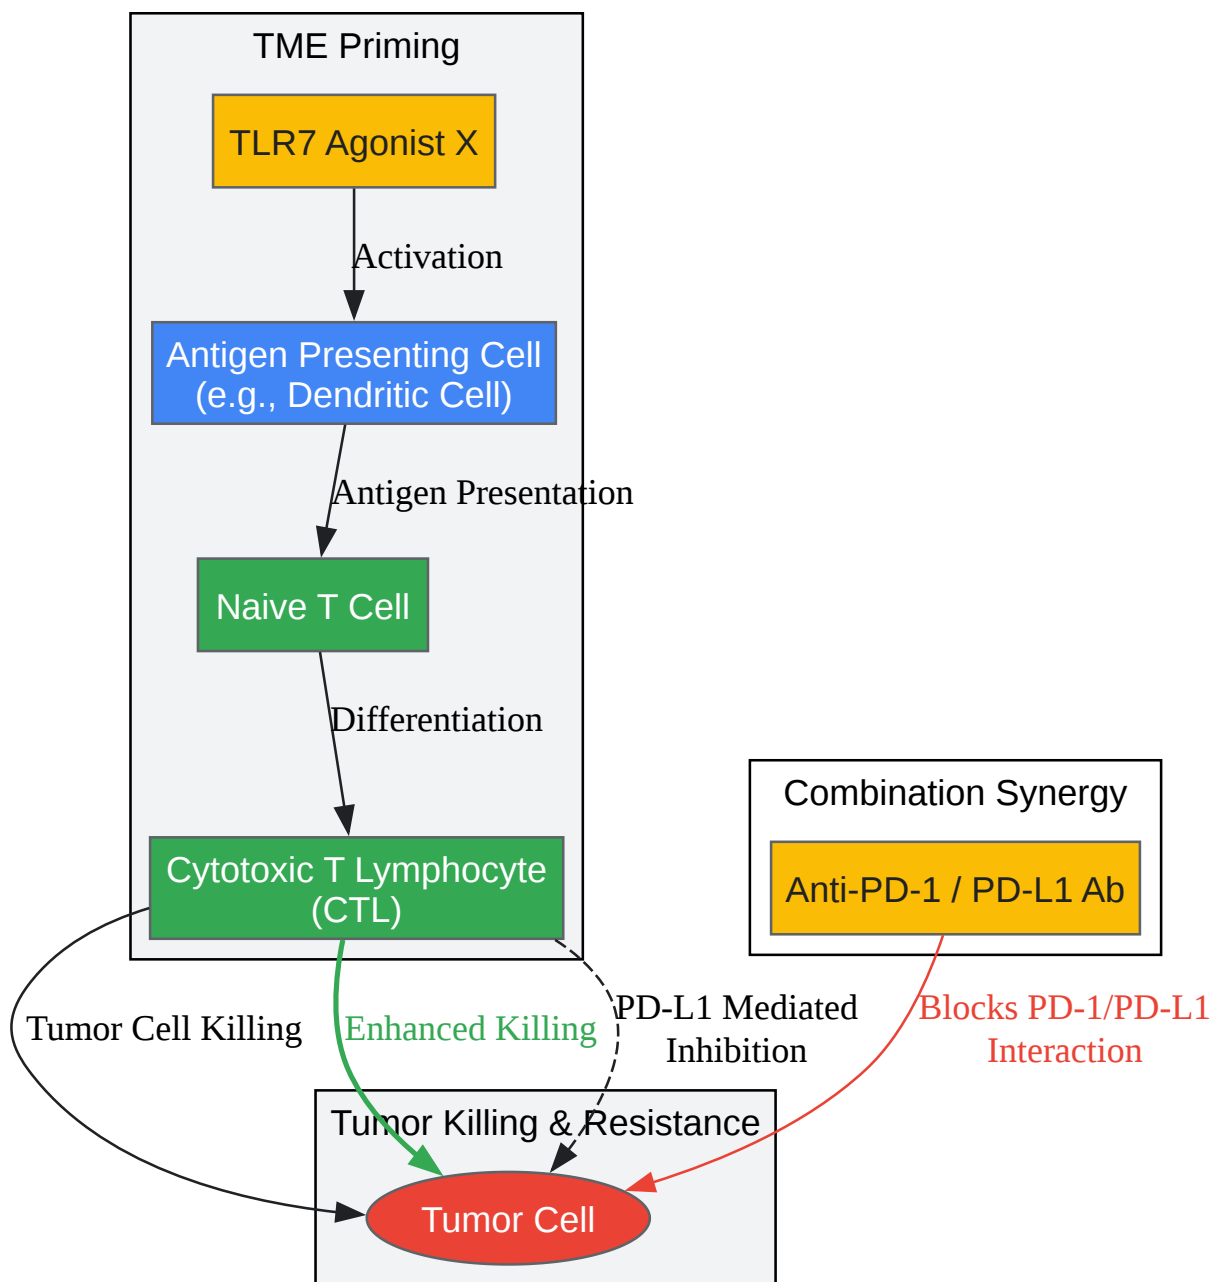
TME Priming

TLR7 Agonist X

Activation

Antigen Presenting Cell (e.g., Dendritic Cell)

Antigen Presentation

Naive T Cell

Differentiation

Cytotoxic T Lymphocyte (CTL)

Combination Synergy

Anti-PD-1 / PD-L1 Ab

Tumor Cell Killing

Enhanced Killing

PD-L1 Mediated Inhibition

Blocks PD-1/PD-L1 Interaction

Tumor Killing & Resistance

Tumor Cell